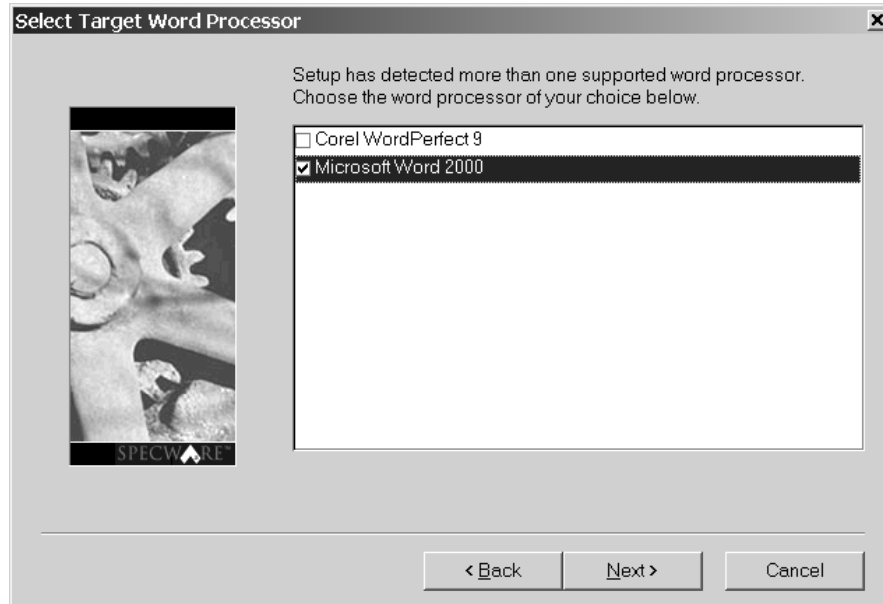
Select Target Word Processor

Setup has detected more than one supported word processor. Choose the word processor of your choice below.

☐ Corel WordPerfect 9
☑ Microsoft Word 2000

SPECWARE™

< Back
Next >
Cancel